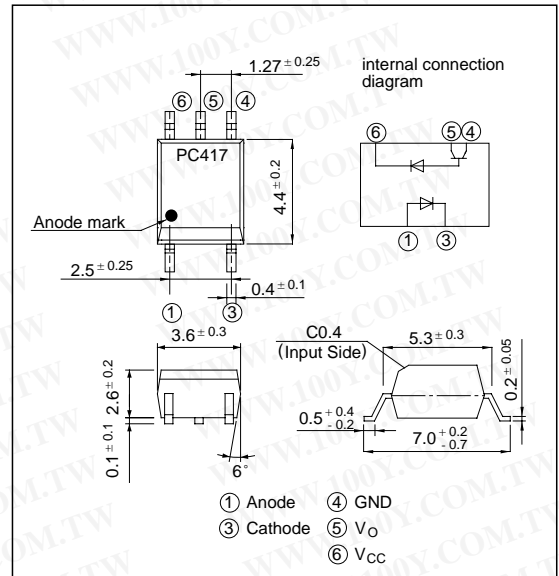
WWW.100Y.COM.TW

$1.27^{\pm 0.25}$

internal connection diagram

⑥ ⑤ ④

PC417

$4.4^{\pm 0.2}$

Anode mark

⑥ ⑤④

① ③

$2.5^{\pm 0.25}$

$0.4^{\pm 0.1}$

① ③

$3.6^{\pm 0.3}$

C0.4
(Input Side)

$5.3^{\pm 0.3}$

$2.6^{\pm 0.2}$

$0.2^{\pm 0.05}$

$0.1^{\pm 0.1}$

$0.5^{+0.4}_{-0.2}$

$7.0^{+0.2}_{-0.7}$

6°

① Anode ④ GND
③ Cathode ⑤ $V_O$
⑥ $V_{CC}$